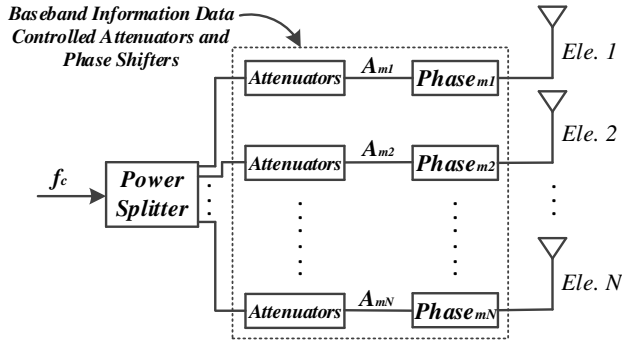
Baseband Information Data Controlled Attenuators and Phase Shifters

$f_c$

Power Splitter

Attenuators $A_{m1}$ $Phase_{m1}$ Ele. 1

Attenuators $A_{m2}$ $Phase_{m2}$ Ele. 2

Attenuators $A_{mN}$ $Phase_{mN}$ Ele. N